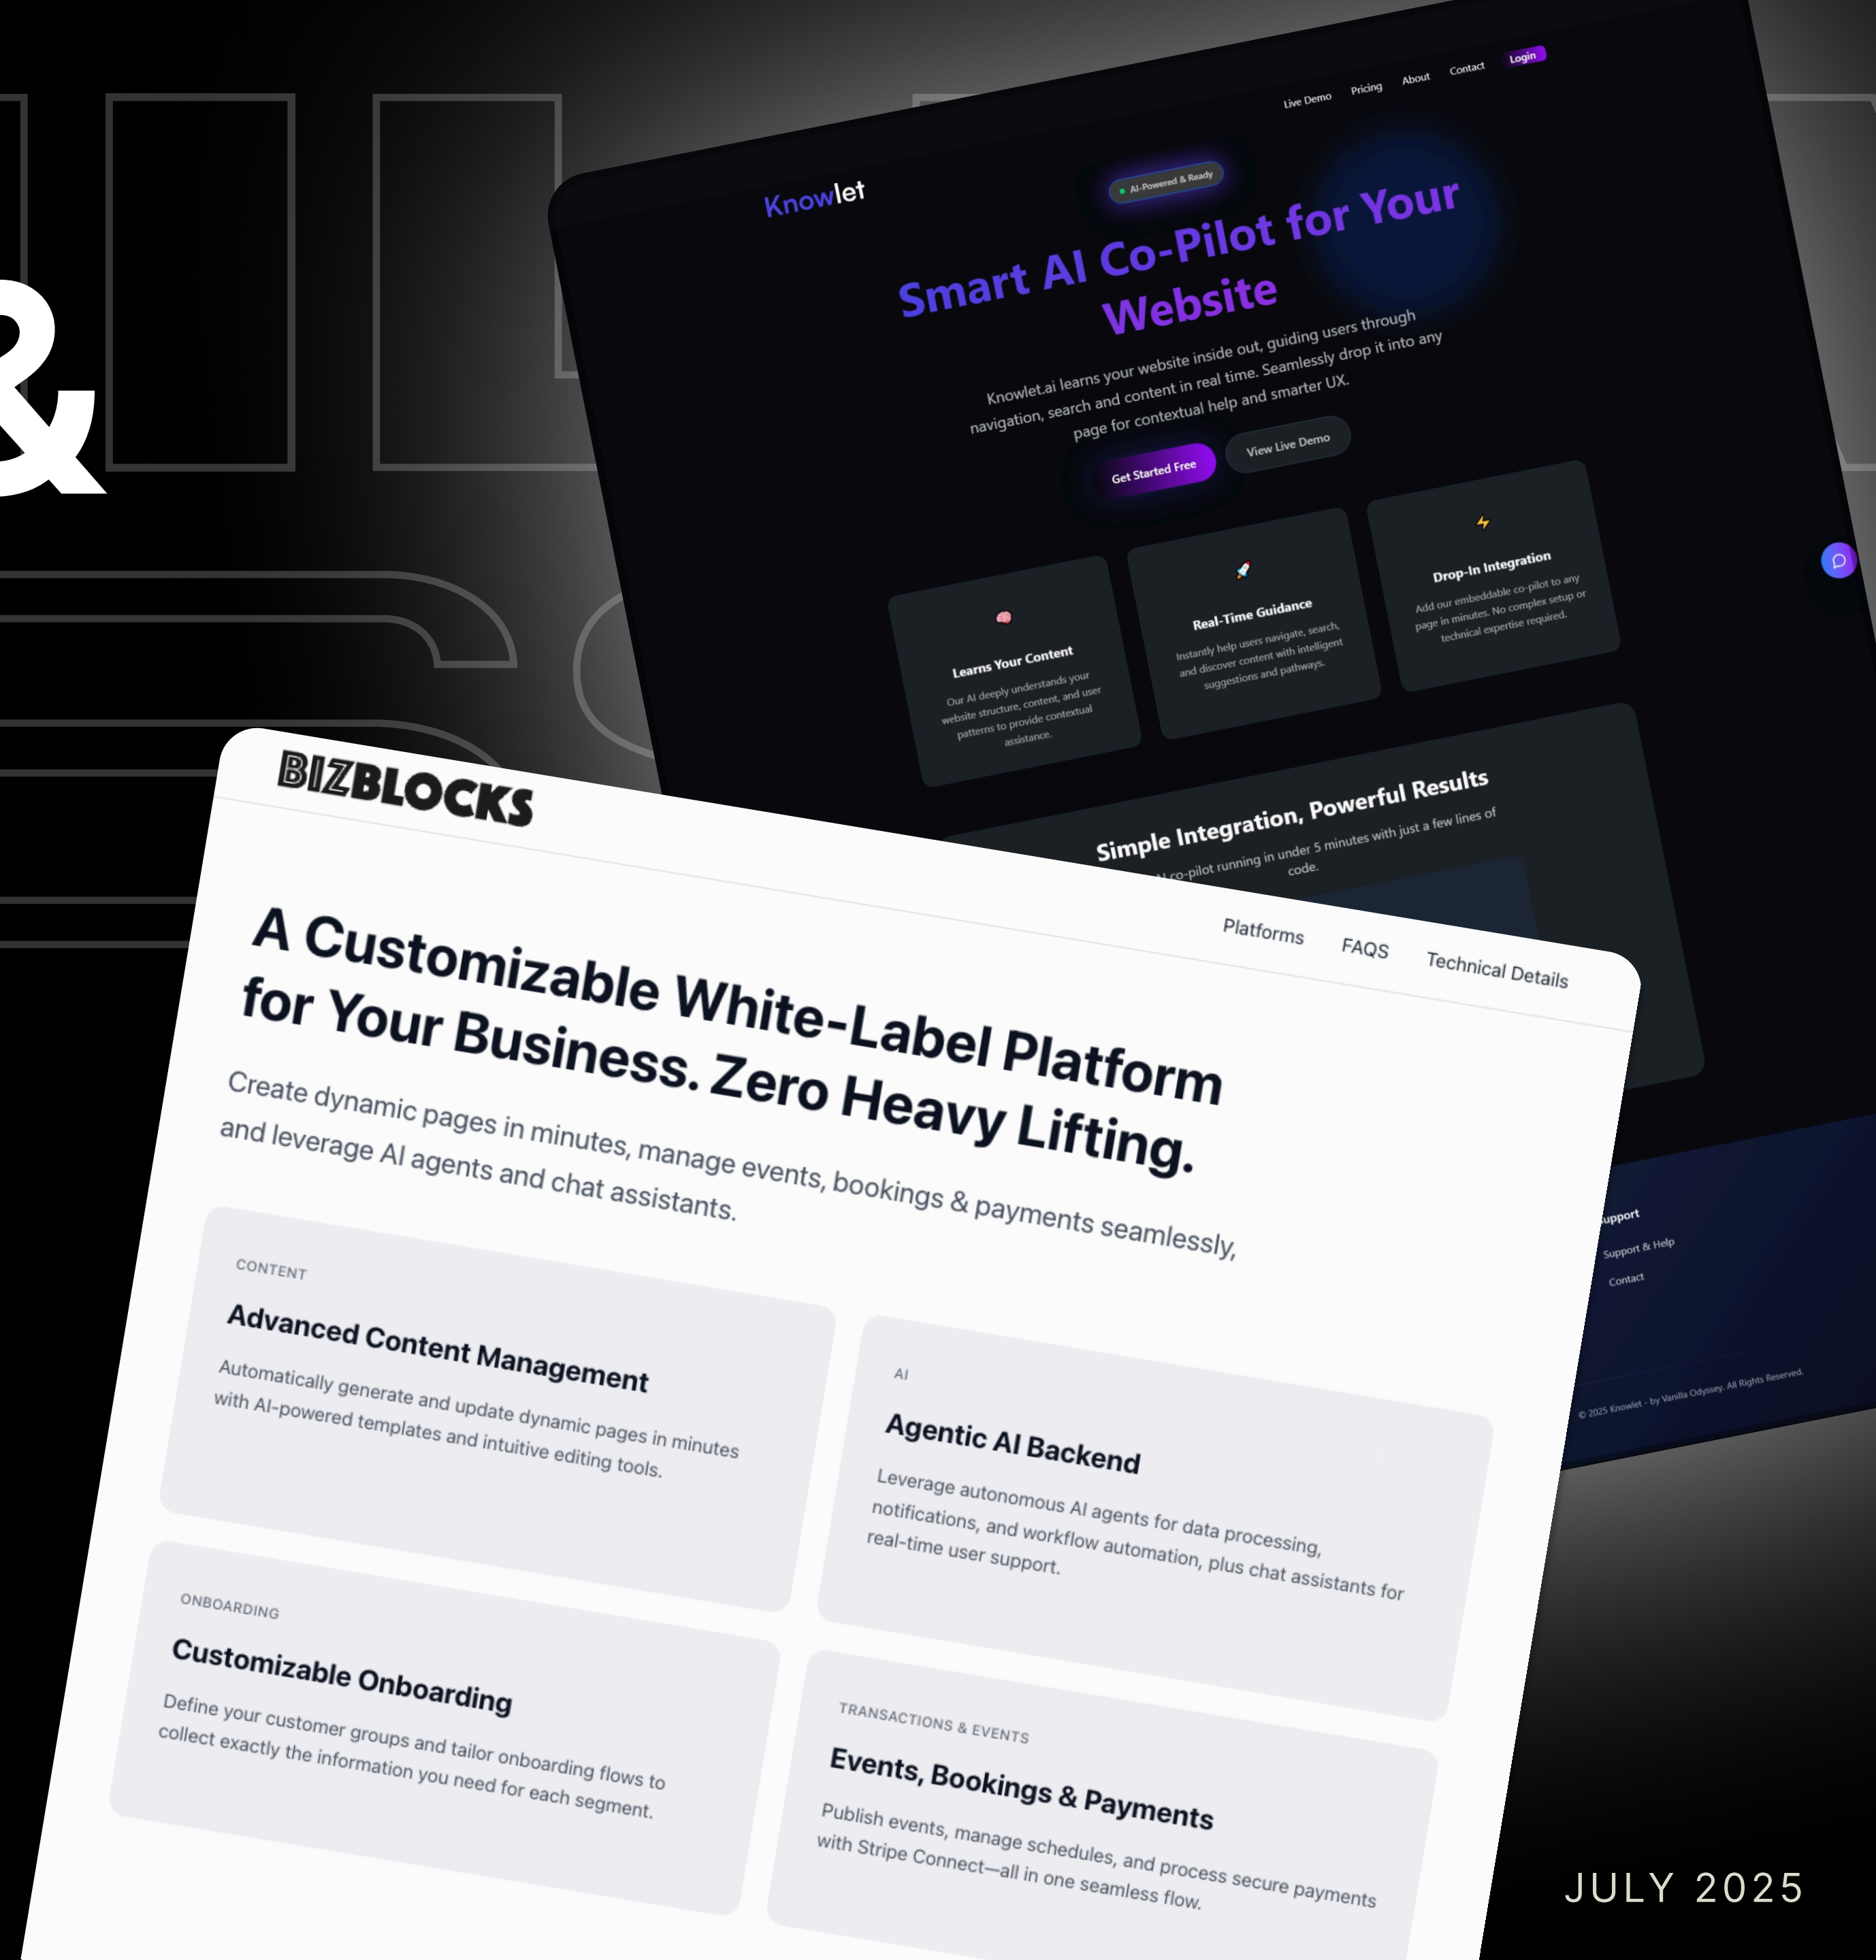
&

Knowlet

Live Demo Pricing About Contact Login

AI-Powered & Ready

Smart AI Co-Pilot for Your Website

Knowlet.ai learns your website inside out, guiding users through navigation, search and content in real time. Seamlessly drop it into any page for contextual help and smarter UX.

Get Started Free View Live Demo

Learns Your Content
Our AI deeply understands your website structure, content, and user patterns to provide contextual assistance.

Real-Time Guidance
Instantly help users navigate, search, and discover content with intelligent suggestions and pathways.

Drop-In Integration
Add our embeddable co-pilot to any page in minutes. No complex setup or technical expertise required.

Simple Integration, Powerful Results
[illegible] AI co-pilot running in under 5 minutes with just a few lines of code.

Support
Support & Help
Contact

© 2025 Knowlet - by Vanilla Odyssey. All Rights Reserved.

BIZBLOCKS

Platforms FAQS Technical Details

A Customizable White-Label Platform for Your Business. Zero Heavy Lifting.

Create dynamic pages in minutes, manage events, bookings & payments seamlessly, and leverage AI agents and chat assistants.

CONTENT
Advanced Content Management
Automatically generate and update dynamic pages in minutes with AI-powered templates and intuitive editing tools.

AI
Agentic AI Backend
Leverage autonomous AI agents for data processing, notifications, and workflow automation, plus chat assistants for real-time user support.

ONBOARDING
Customizable Onboarding
Define your customer groups and tailor onboarding flows to collect exactly the information you need for each segment.

TRANSACTIONS & EVENTS
Events, Bookings & Payments
Publish events, manage schedules, and process secure payments with Stripe Connect—all in one seamless flow.

JULY 2025